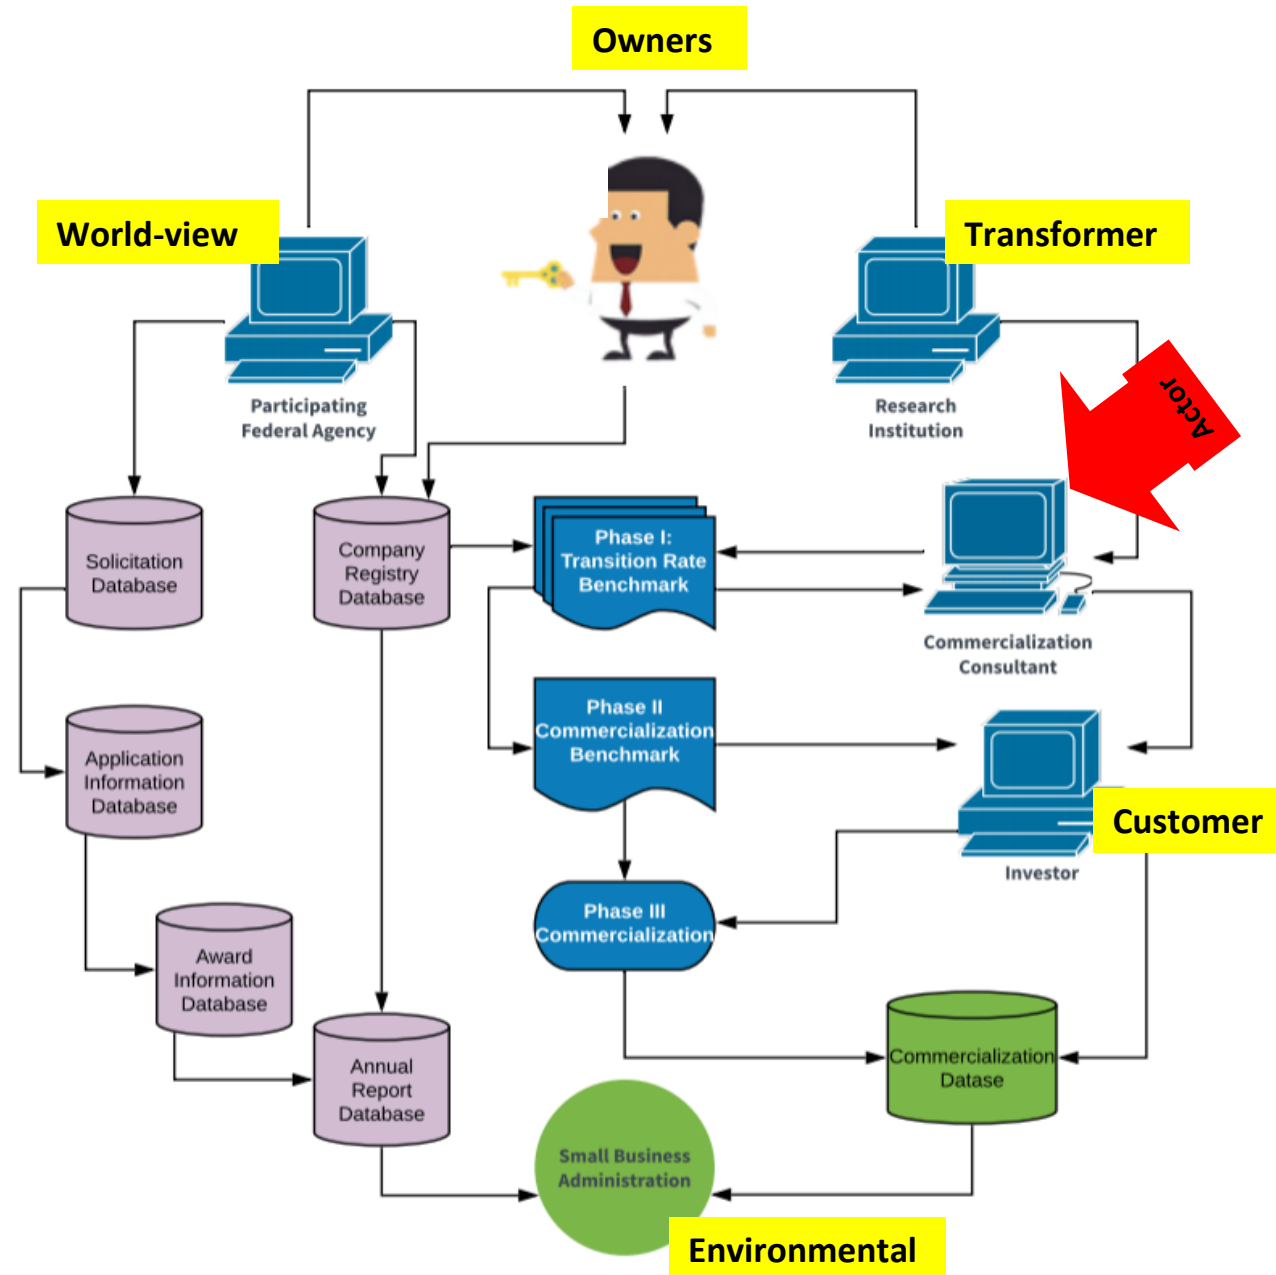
Owners

World-view

Transformer

Participating Federal Agency

Research Institution

Actor

Solicitation Database

Company Registry Database

Phase I: Transition Rate Benchmark

Commercialization Consultant

Application Information Database

Phase II Commercialization Benchmark

Investor

Customer

Award Information Database

Phase III Commercialization

Annual Report Database

Commercialization Datase

Small Business Administration

Environmental